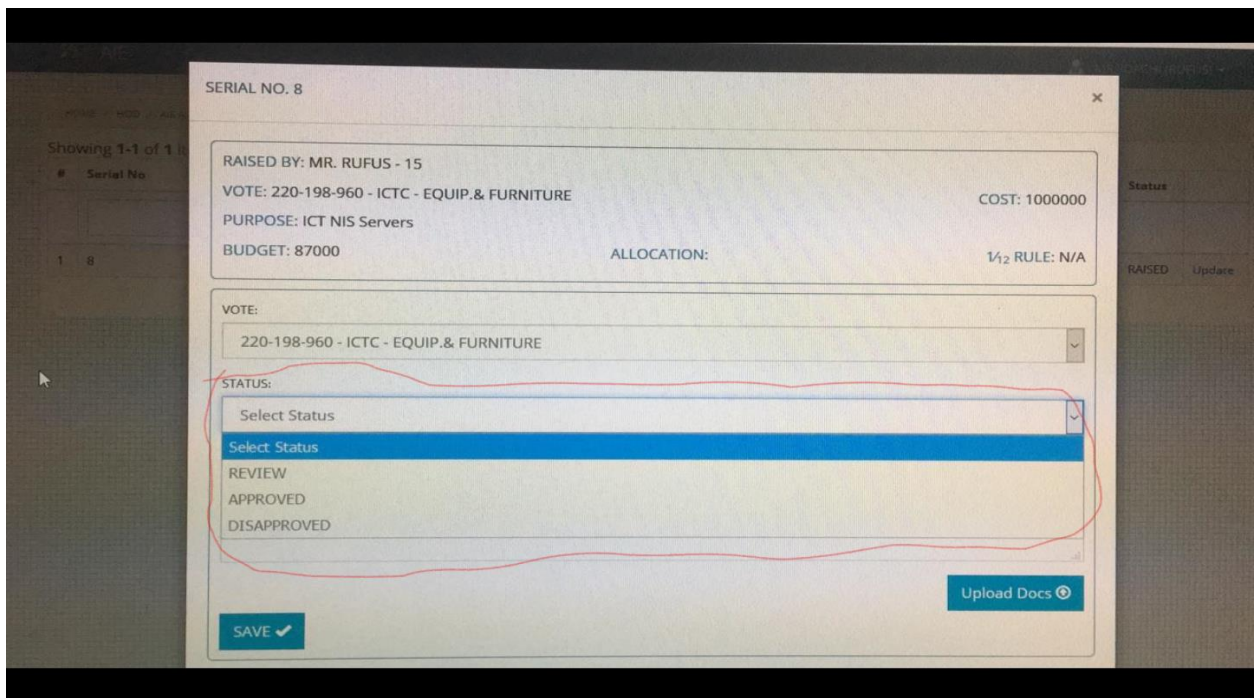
Showing 1-1 of 1

# Serial No

1 8

Status

RAISED Update

SERIAL NO. 8

×

RAISED BY: MR. RUFUS - 15

VOTE: 220-198-960 - ICTC - EQUIP.& FURNITURE

COST: 1000000

PURPOSE: ICT NIS Servers

BUDGET: 87000

ALLOCATION:

$1/12$ RULE: N/A

VOTE:

220-198-960 - ICTC - EQUIP.& FURNITURE

STATUS:

Select Status

Select Status
REVIEW
APPROVED
DISAPPROVED

Upload Docs

SAVE